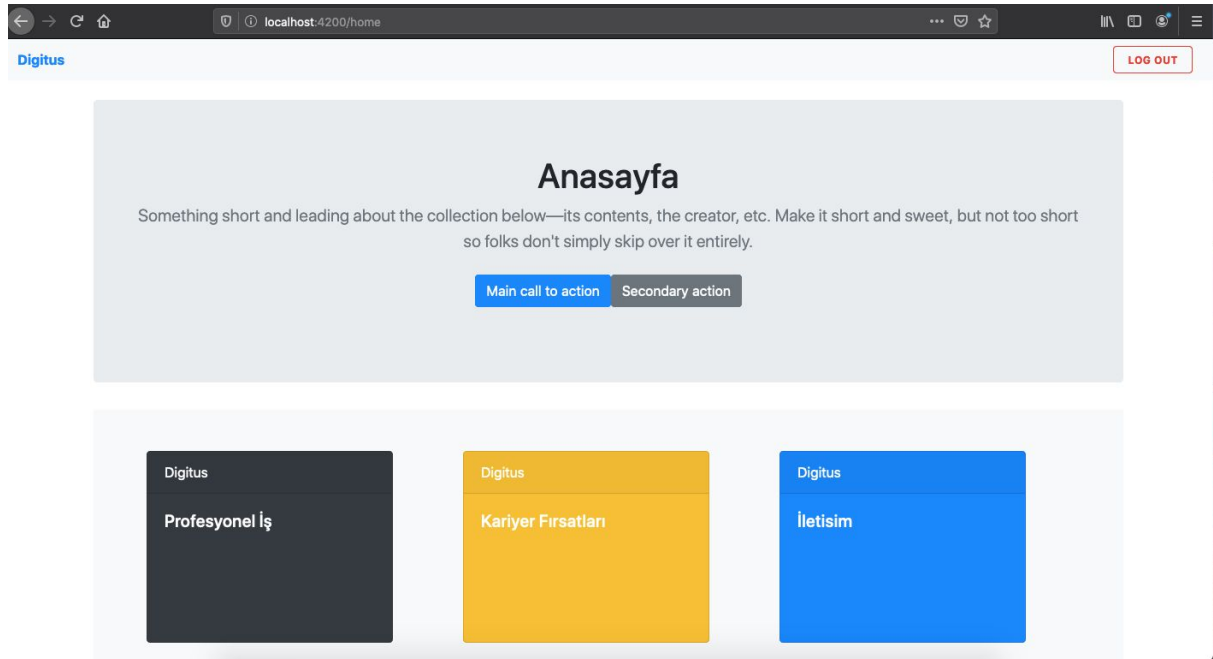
localhost:4200/home

Digitus

LOG OUT

Anasayfa

Something short and leading about the collection below—its contents, the creator, etc. Make it short and sweet, but not too short so folks don't simply skip over it entirely.

Main call to action Secondary action

Digitus

Profesyonel İş

Digitus

Kariyer Fırsatları

Digitus

İletisim